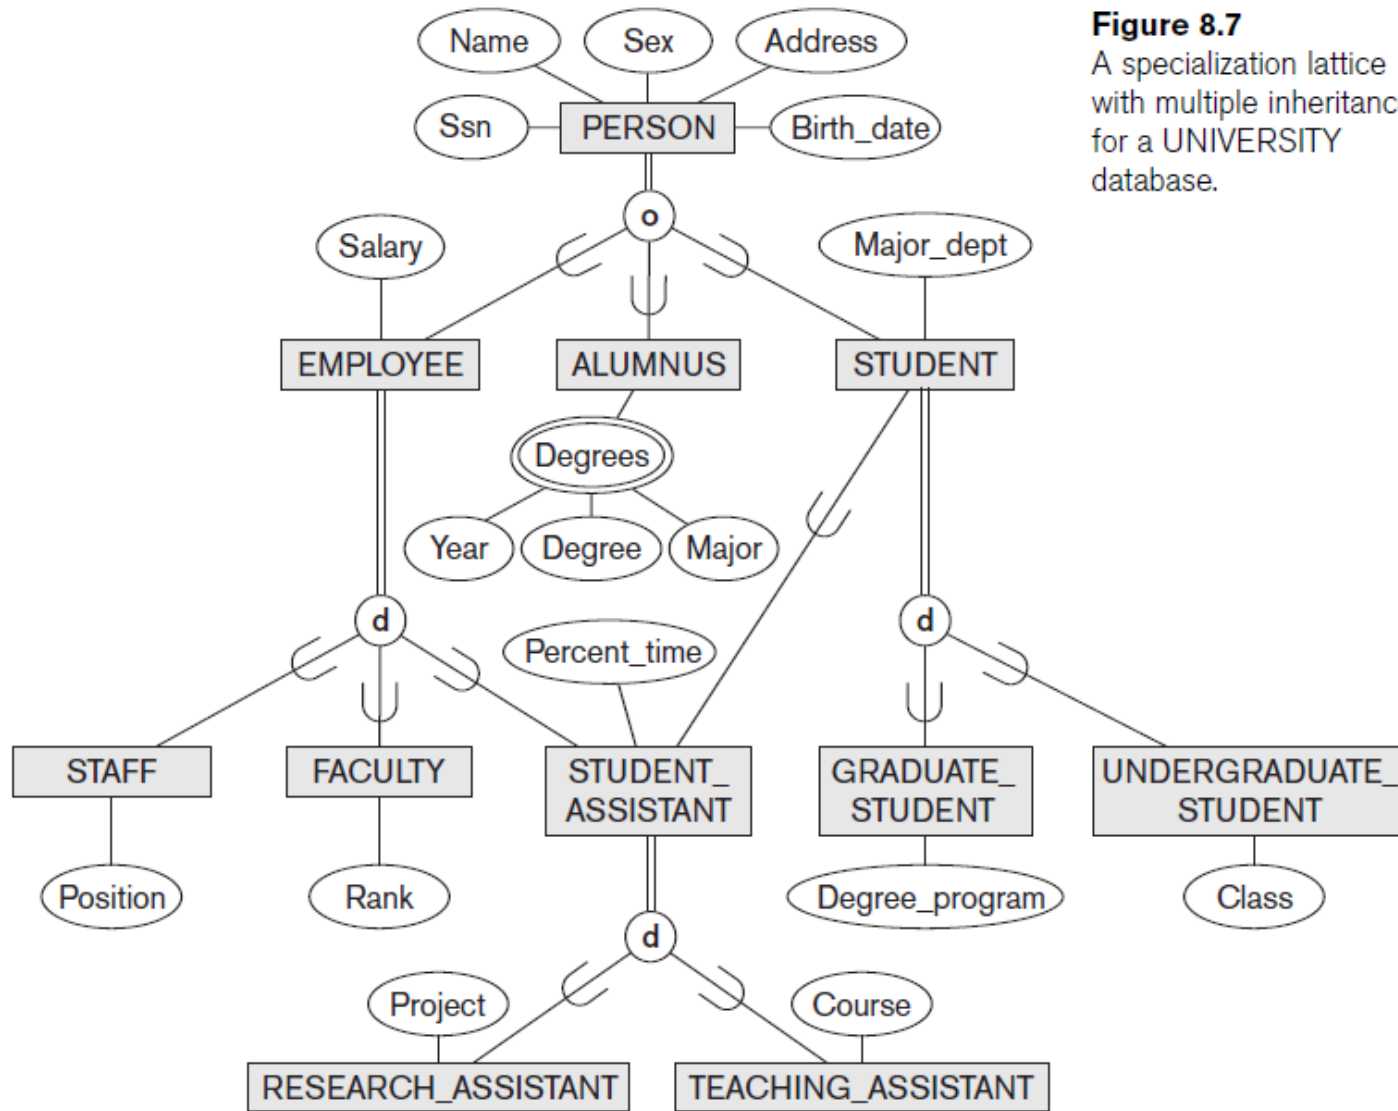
Figure 8.7
A specialization lattice with multiple inheritanc for a UNIVERSITY database.

Name
Sex
Address
Ssn
PERSON
Birth_date
o
Salary
Major_dept
EMPLOYEE
ALUMNUS
STUDENT
Degrees
Year
Degree
Major
d
Percent_time
d
STAFF
FACULTY
STUDENT_ ASSISTANT
GRADUATE_ STUDENT
UNDERGRADUATE_ STUDENT
Position
Rank
Degree_program
Class
d
Project
Course
RESEARCH_ASSISTANT
TEACHING_ASSISTANT